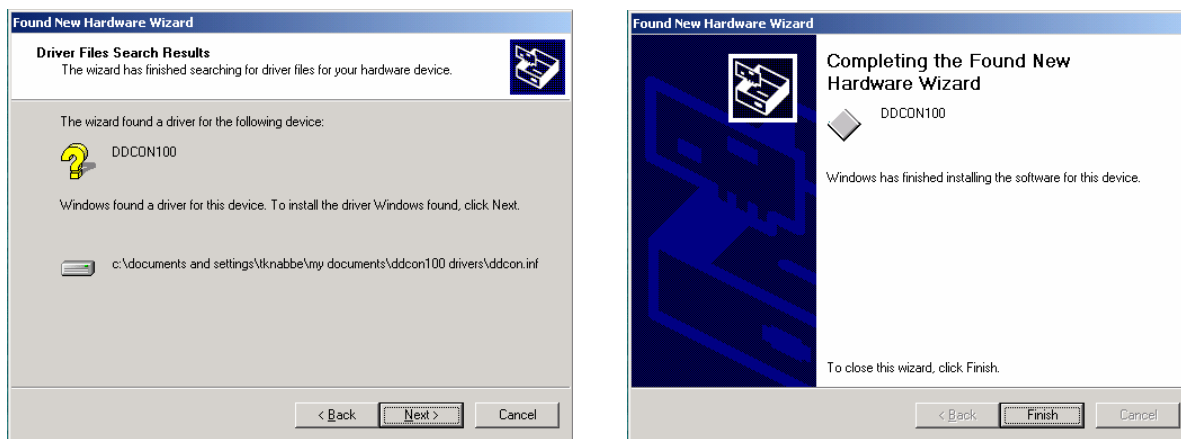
Found New Hardware Wizard

Driver Files Search Results
The wizard has finished searching for driver files for your hardware device.

The wizard found a driver for the following device:

DDCON100

Windows found a driver for this device. To install the driver Windows found, click Next.

c:\documents and settings\tknabbe\my documents\ddcon100 drivers\ddcon.inf

< Back Next > Cancel

Found New Hardware Wizard

Completing the Found New Hardware Wizard

DDCON100

Windows has finished installing the software for this device.

To close this wizard, click Finish.

< Back Finish Cancel